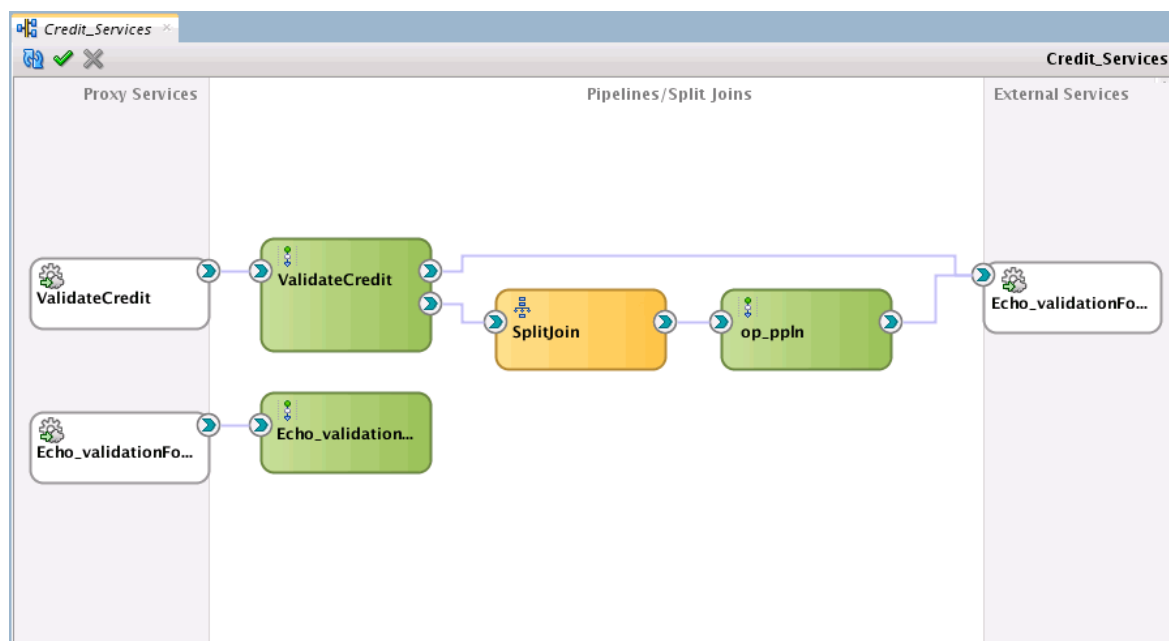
Credit_Services

Credit_Services

Proxy Services

Pipelines/Split Joins

External Services

ValidateCredit

ValidateCredit

SplitJoin

op_ppln

Echo_validationFo...

Echo_validationFo...

Echo_validation...